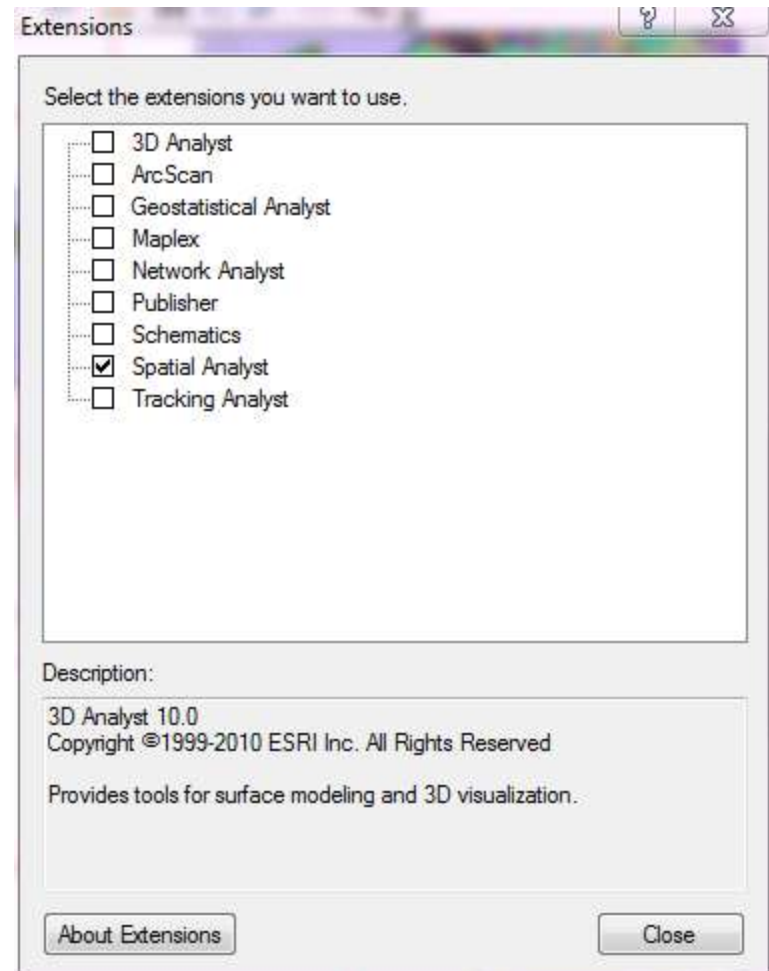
Extensions

Select the extensions you want to use.

3D Analyst
ArcScan
Geostatistical Analyst
Maplex
Network Analyst
Publisher
Schematics
Spatial Analyst
Tracking Analyst

Description:

3D Analyst 10.0
Copyright ©1999-2010 ESRI Inc. All Rights Reserved

Provides tools for surface modeling and 3D visualization.

About Extensions

Close